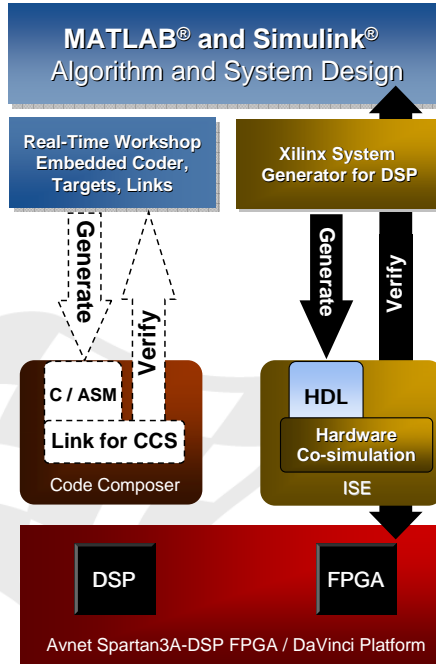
MATLAB® and Simulink®
Algorithm and System Design

Real-Time Workshop
Embedded Coder,
Targets, Links

Xilinx System
Generator for DSP

Generate

Verify

Generate

Verify

C / ASM

Link for CCS

Code Composer

HDL

Hardware
Co-simulation

ISE

DSP

FPGA

Avnet Spartan3A-DSP FPGA / DaVinci Platform